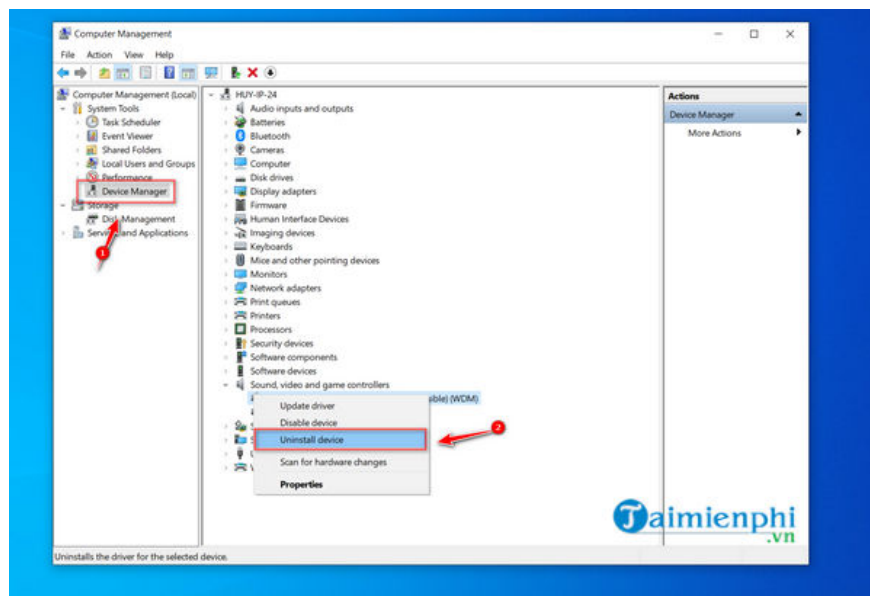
Computer Management

File Action View Help

Computer Management (Local)
System Tools
Task Scheduler
Event Viewer
Shared Folders
Local Users and Groups
Performance
Device Manager
Storage
Disk Management
Services and Applications

1

HUY-IP-24
Audio inputs and outputs
Batteries
Bluetooth
Cameras
Computer
Disk drives
Display adapters
Firmware
Human Interface Devices
Imaging devices
Keyboards
Mice and other pointing devices
Monitors
Network adapters
Print queues
Printers
Processors
Security devices
Software components
Software devices
Sound, video and game controllers
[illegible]ble) (WDM)

Update driver
Disable device
Uninstall device
Scan for hardware changes
Properties

2

Actions
Device Manager
More Actions

Taimienphi
.vn

Uninstalls the driver for the selected device.